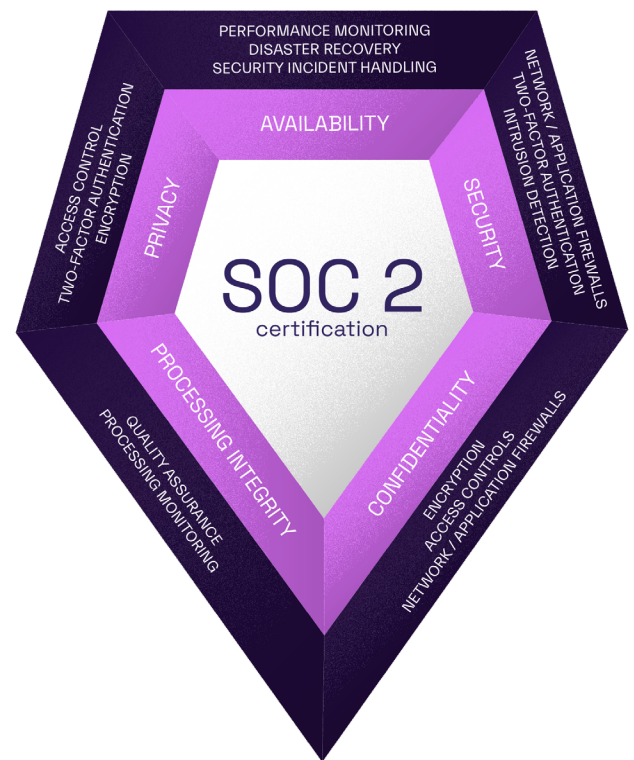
PERFORMANCE MONITORING
DISASTER RECOVERY
SECURITY INCIDENT HANDLING

AVAILABILITY

NETWORK / APPLICATION FIREWALLS
TWO-FACTOR AUTHENTICATION
INTRUSION DETECTION

SECURITY

ACCESS CONTROL
TWO-FACTOR AUTHENTICATION
ENCRYPTION

PRIVACY

SOC 2
certification

PROCESSING INTEGRITY

QUALITY ASSURANCE
PROCESSING MONITORING

CONFIDENTIALITY

ENCRYPTION
ACCESS CONTROLS
NETWORK / APPLICATION FIREWALLS